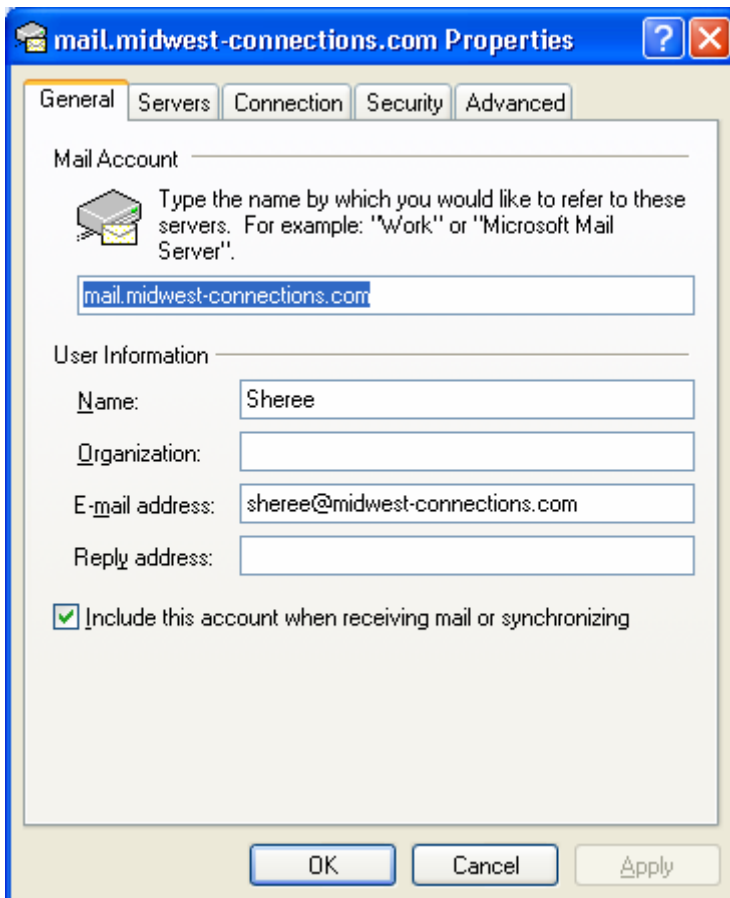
mail.midwest-connections.com Properties

General | Servers | Connection | Security | Advanced

Mail Account

Type the name by which you would like to refer to these servers. For example: "Work" or "Microsoft Mail Server".

mail.midwest-connections.com

User Information

Name: Sheree

Organization:

E-mail address: sheree@midwest-connections.com

Reply address:

Include this account when receiving mail or synchronizing

OK Cancel Apply